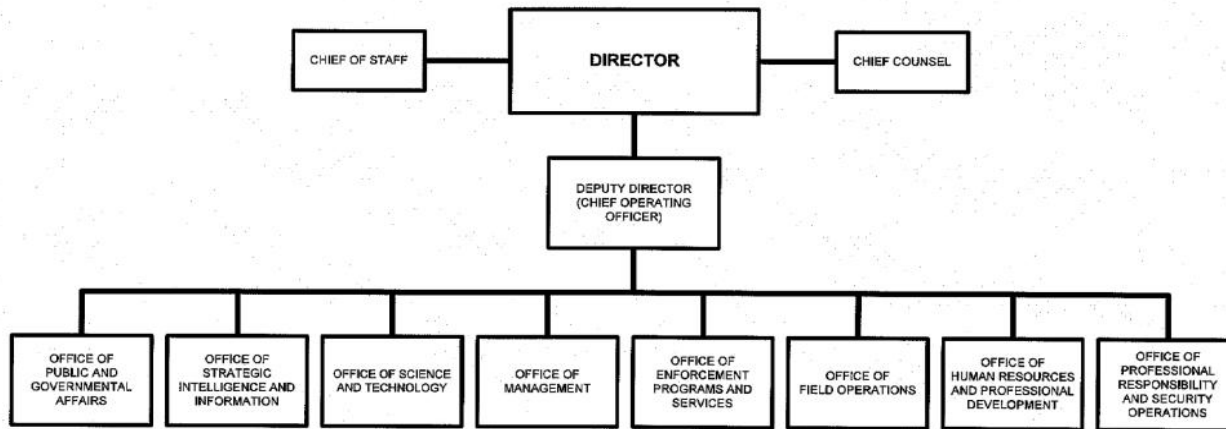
CHIEF OF STAFF

DIRECTOR

CHIEF COUNSEL

DEPUTY DIRECTOR (CHIEF OPERATING OFFICER)

OFFICE OF PUBLIC AND GOVERNMENTAL AFFAIRS

OFFICE OF STRATEGIC INTELLIGENCE AND INFORMATION

OFFICE OF SCIENCE AND TECHNOLOGY

OFFICE OF MANAGEMENT

OFFICE OF ENFORCEMENT PROGRAMS AND SERVICES

OFFICE OF FIELD OPERATIONS

OFFICE OF HUMAN RESOURCES AND PROFESSIONAL DEVELOPMENT

OFFICE OF PROFESSIONAL RESPONSIBILITY AND SECURITY OPERATIONS